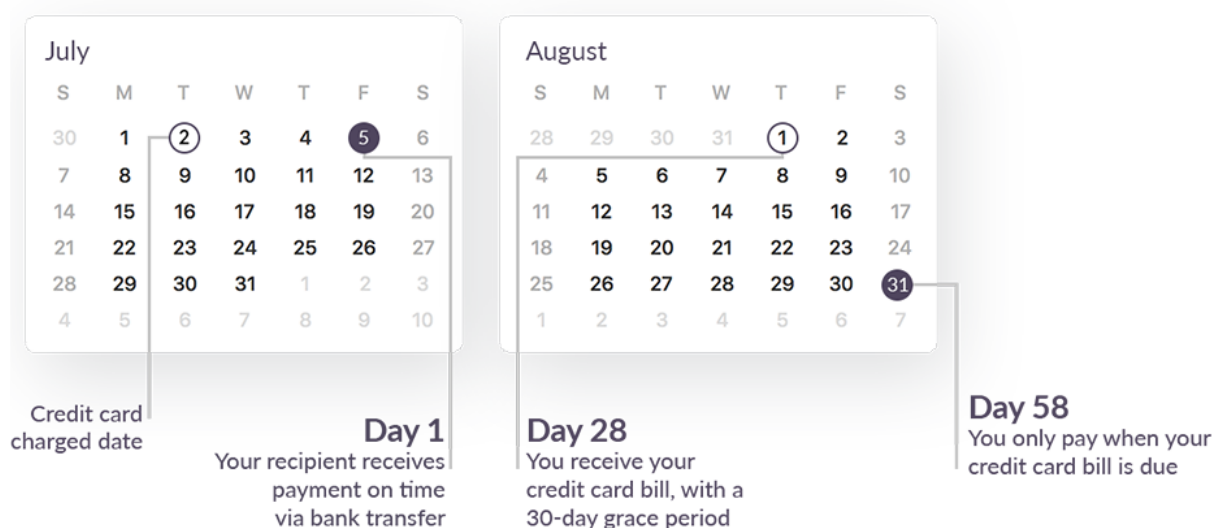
July

| S | M | T | W | T | F | S |
|---|---|---|---|---|---|---|
| 30 | 1 | 2 | 3 | 4 | 5 | 6 |
| 7 | 8 | 9 | 10 | 11 | 12 | 13 |
| 14 | 15 | 16 | 17 | 18 | 19 | 20 |
| 21 | 22 | 23 | 24 | 25 | 26 | 27 |
| 28 | 29 | 30 | 31 | 1 | 2 | 3 |
| 4 | 5 | 6 | 7 | 8 | 9 | 10 |

August

| S | M | T | W | T | F | S |
|---|---|---|---|---|---|---|
| 28 | 29 | 30 | 31 | 1 | 2 | 3 |
| 4 | 5 | 6 | 7 | 8 | 9 | 10 |
| 11 | 12 | 13 | 14 | 15 | 16 | 17 |
| 18 | 19 | 20 | 21 | 22 | 23 | 24 |
| 25 | 26 | 27 | 28 | 29 | 30 | 31 |
| 1 | 2 | 3 | 4 | 5 | 6 | 7 |

Credit card charged date

Day 1
Your recipient receives payment on time via bank transfer

Day 28
You receive your credit card bill, with a 30-day grace period

Day 58
You only pay when your credit card bill is due